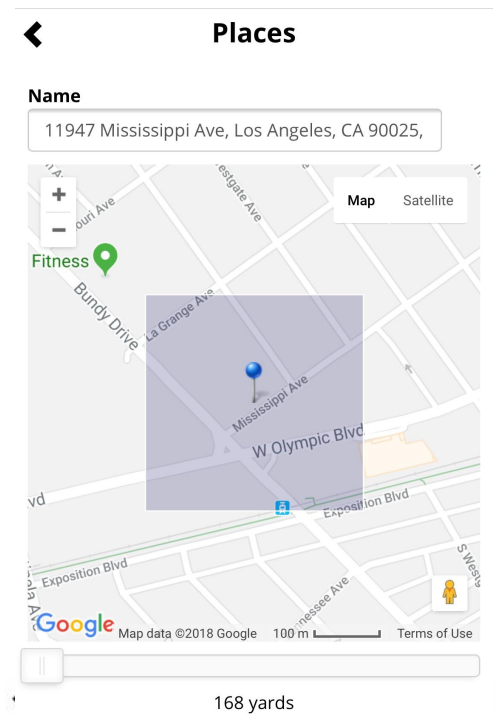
Places

Name

11947 Mississippi Ave, Los Angeles, CA 90025,

+
−
Map Satellite
ouri Ave
estgate Ave
Fitness
Bundy Drive
La Grange Ave
Mississippi Ave
W Olympic Blvd
vd
Exposition Blvd
Exposition Blvd
S West
nessee Ave
Google Map data ©2018 Google 100 m Terms of Use

168 yards